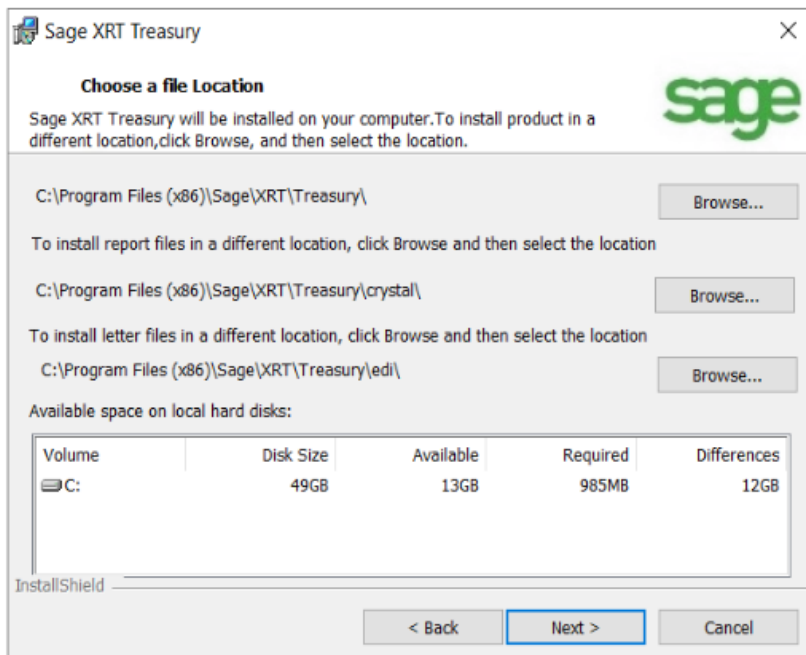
Sage XRT Treasury

Choose a file Location

Sage XRT Treasury will be installed on your computer.To install product in a different location,click Browse, and then select the location.

sage

C:\Program Files (x86)\Sage\XRT\Treasury\

Browse...

To install report files in a different location, click Browse and then select the location

C:\Program Files (x86)\Sage\XRT\Treasury\crystal\

Browse...

To install letter files in a different location, click Browse and then select the location

C:\Program Files (x86)\Sage\XRT\Treasury\edi\

Browse...

Available space on local hard disks:

| Volume | Disk Size | Available | Required | Differences |
|---|---|---|---|---|
| C: | 49GB | 13GB | 985MB | 12GB |

InstallShield

< Back

Next >

Cancel